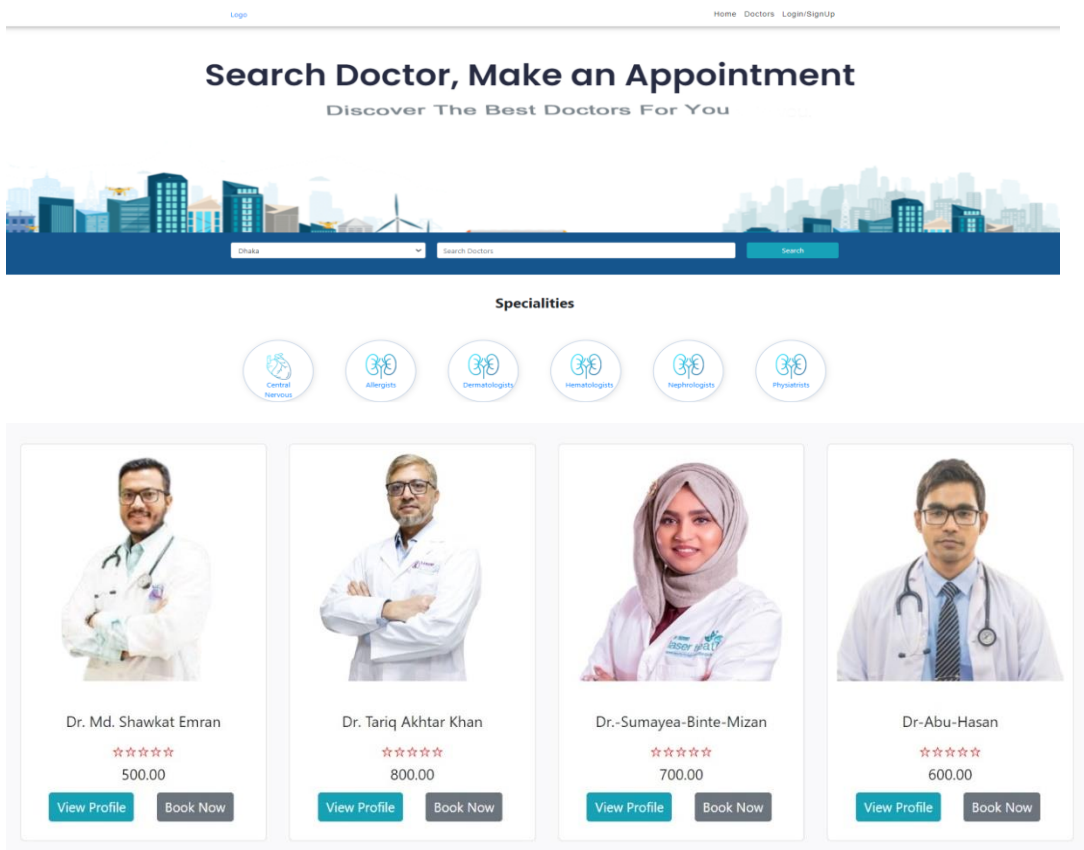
Logo

Home Doctors Login/SignUp

Search Doctor, Make an Appointment

Discover The Best Doctors For You

Dhaka

Search Doctors

Search

Specialities

Central Nervous

Allergists

Dermatologists

Hematologists

Nephrologists

Physiatrists

Dr. Md. Shawkat Emran

☆☆☆☆☆

500.00

View Profile

Book Now

Dr. Tariq Akhtar Khan

☆☆☆☆☆

800.00

View Profile

Book Now

Dr.-Sumayea-Binte-Mizan

☆☆☆☆☆

700.00

View Profile

Book Now

Dr-Abu-Hasan

☆☆☆☆☆

600.00

View Profile

Book Now